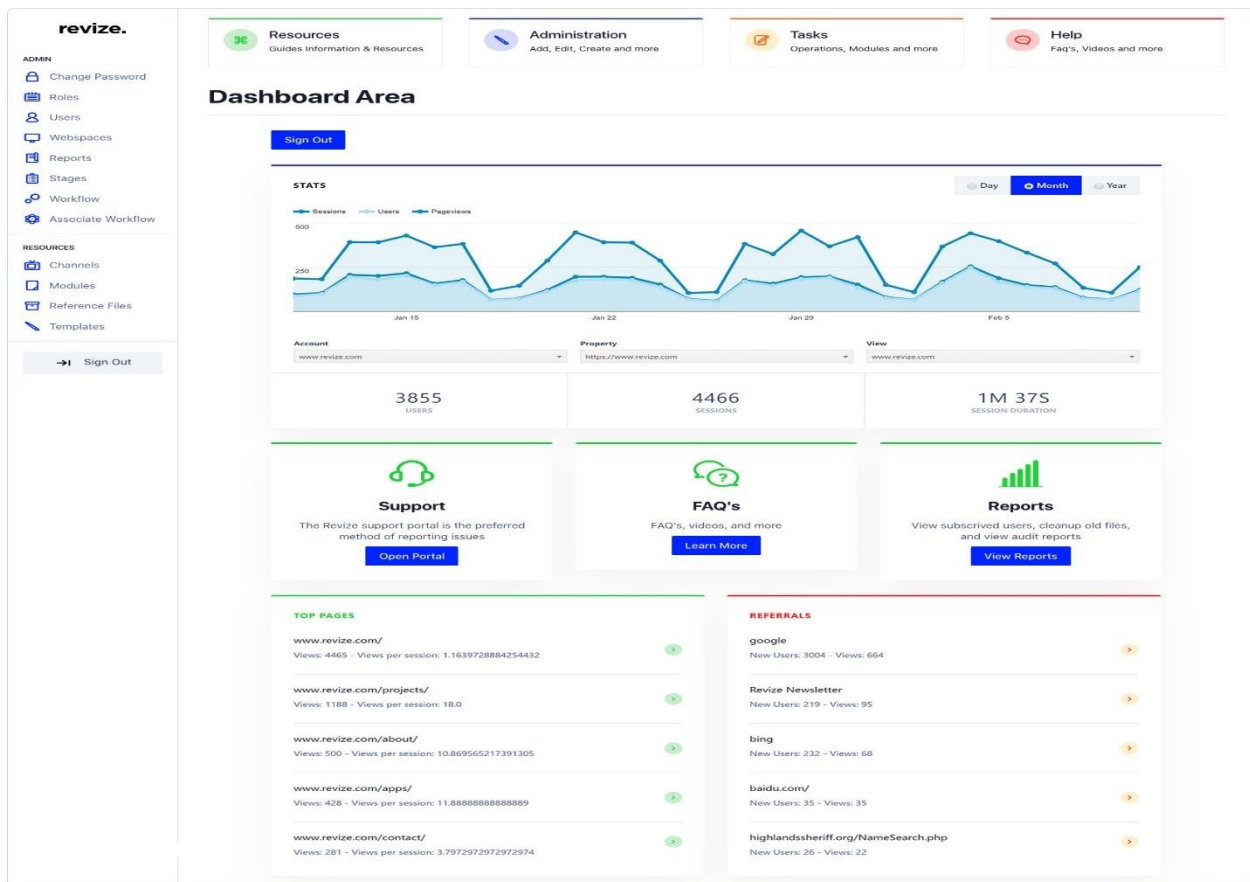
revize.

ADMIN
Change Password
Roles
Users
Webspaces
Reports
Stages
Workflow
Associate Workflow

RESOURCES
Channels
Modules
Reference Files
Templates

Sign Out

Resources
Guides Information & Resources

Administration
Add, Edit, Create and more

Tasks
Operations, Modules and more

Help
Faq's, Videos and more

Dashboard Area

Sign Out

STATS

Day
Month
Year

Sessions Users Pageviews

500
250

Jan 15
Jan 22
Jan 29
Feb 5

Account
www.revize.com

Property
https://www.revize.com

View
www.revize.com

3855
USERS

4466
SESSIONS

1M 37S
SESSION DURATION

Support
The Revize support portal is the preferred method of reporting issues
Open Portal

FAQ's
FAQ's, videos, and more
Learn More

Reports
View subscrived users, cleanup old files, and view audit reports
View Reports

TOP PAGES

www.revize.com/
Views: 4465 - Views per session: 1.1639728884254432

www.revize.com/projects/
Views: 1188 - Views per session: 18.0

www.revize.com/about/
Views: 500 - Views per session: 10.869565217391305

www.revize.com/apps/
Views: 428 - Views per session: 11.88888888888889

www.revize.com/contact/
Views: 281 - Views per session: 3.7972972972972974

REFERRALS

google
New Users: 3004 - Views: 664

Revize Newsletter
New Users: 219 - Views: 95

bing
New Users: 232 - Views: 68

baidu.com/
New Users: 35 - Views: 35

highlandssheriff.org/NameSearch.php
New Users: 26 - Views: 22